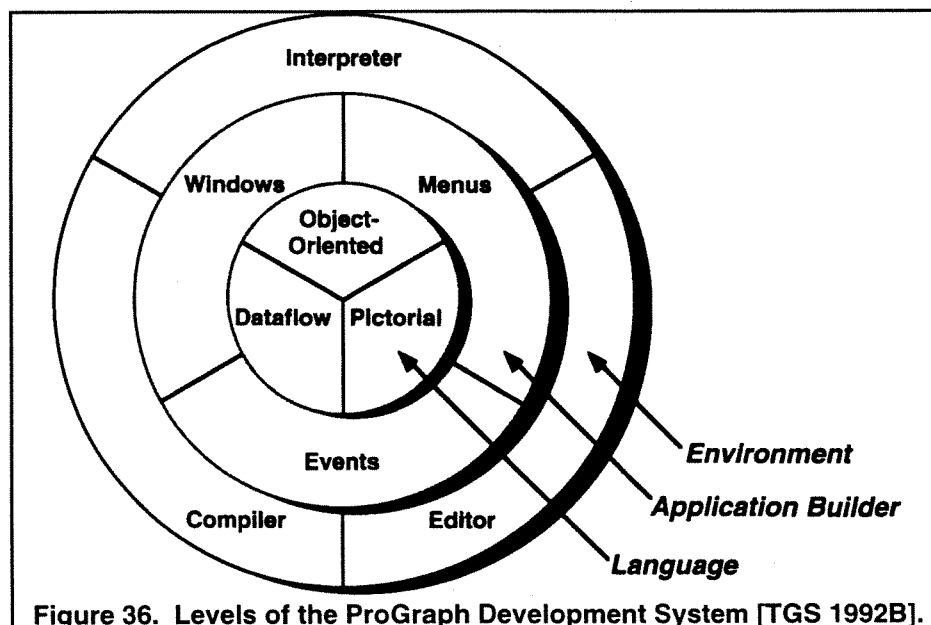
Interpreter

Windows

Menus

Object-Oriented

Dataflow

Pictorial

Events

Compiler

Editor

Environment

Application Builder

Language

Figure 36. Levels of the ProGraph Development System [TGS 1992B].